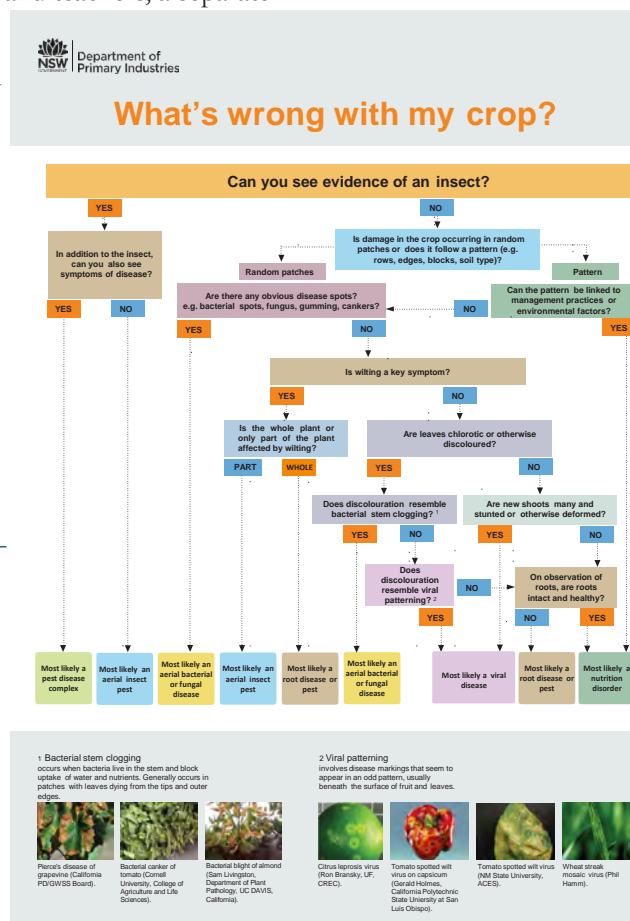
NSW GOVERNMENT Department of Primary Industries

What's wrong with my crop?

Can you see evidence of an insect?

YES

NO

In addition to the insect, can you also see symptoms of disease?

Is damage in the crop occurring in random patches or does it follow a pattern (e.g. rows, edges, blocks, soil type)?

Random patches

Pattern

YES

NO

Are there any obvious disease spots? e.g. bacterial spots, fungus, gumming, cankers?

NO

Can the pattern be linked to management practices or environmental factors?

YES

YES

NO

Is wilting a key symptom?

YES

NO

Is the whole plant or only part of the plant affected by wilting?

Are leaves chlorotic or otherwise discoloured?

PART

WHOLE

YES

NO

Does discolouration resemble bacterial stem clogging? 1

Are new shoots many and stunted or otherwise deformed?

YES

NO

YES

NO

Does discolouration resemble viral patterning? 2

NO

On observation of roots, are roots intact and healthy?

YES

NO

YES

Most likely a pest disease complex

Most likely an aerial insect pest

Most likely an aerial bacterial or fungal disease

Most likely an aerial insect pest

Most likely a root disease or pest

Most likely an aerial bacterial or fungal disease

Most likely a viral disease

Most likely a root disease or pest

Most likely a nutrition disorder

1 Bacterial stem clogging
occurs when bacteria live in the stem and block uptake of water and nutrients. Generally occurs in patches with leaves dying from the tips and outer edges.

Pierce's disease of grapevine (California PD/GWSS Board).

Bacterial canker of tomato (Cornell University, College of Agriculture and Life Sciences).

Bacterial blight of almond (Sam Livingston, Department of Plant Pathology, UC DAVIS, California).

2 Viral patterning
involves disease markings that seem to appear in an odd pattern, usually beneath the surface of fruit and leaves.

Citrus leprosis virus (Ron Bransky, UF, CREC).

Tomato spotted wilt virus on capsicum (Gerald Holmes, California Polytechnic State University at San Luis Obispo).

Tomato spotted wilt virus (NM State University, ACES).

Wheat streak mosaic virus (Phil Hamm).